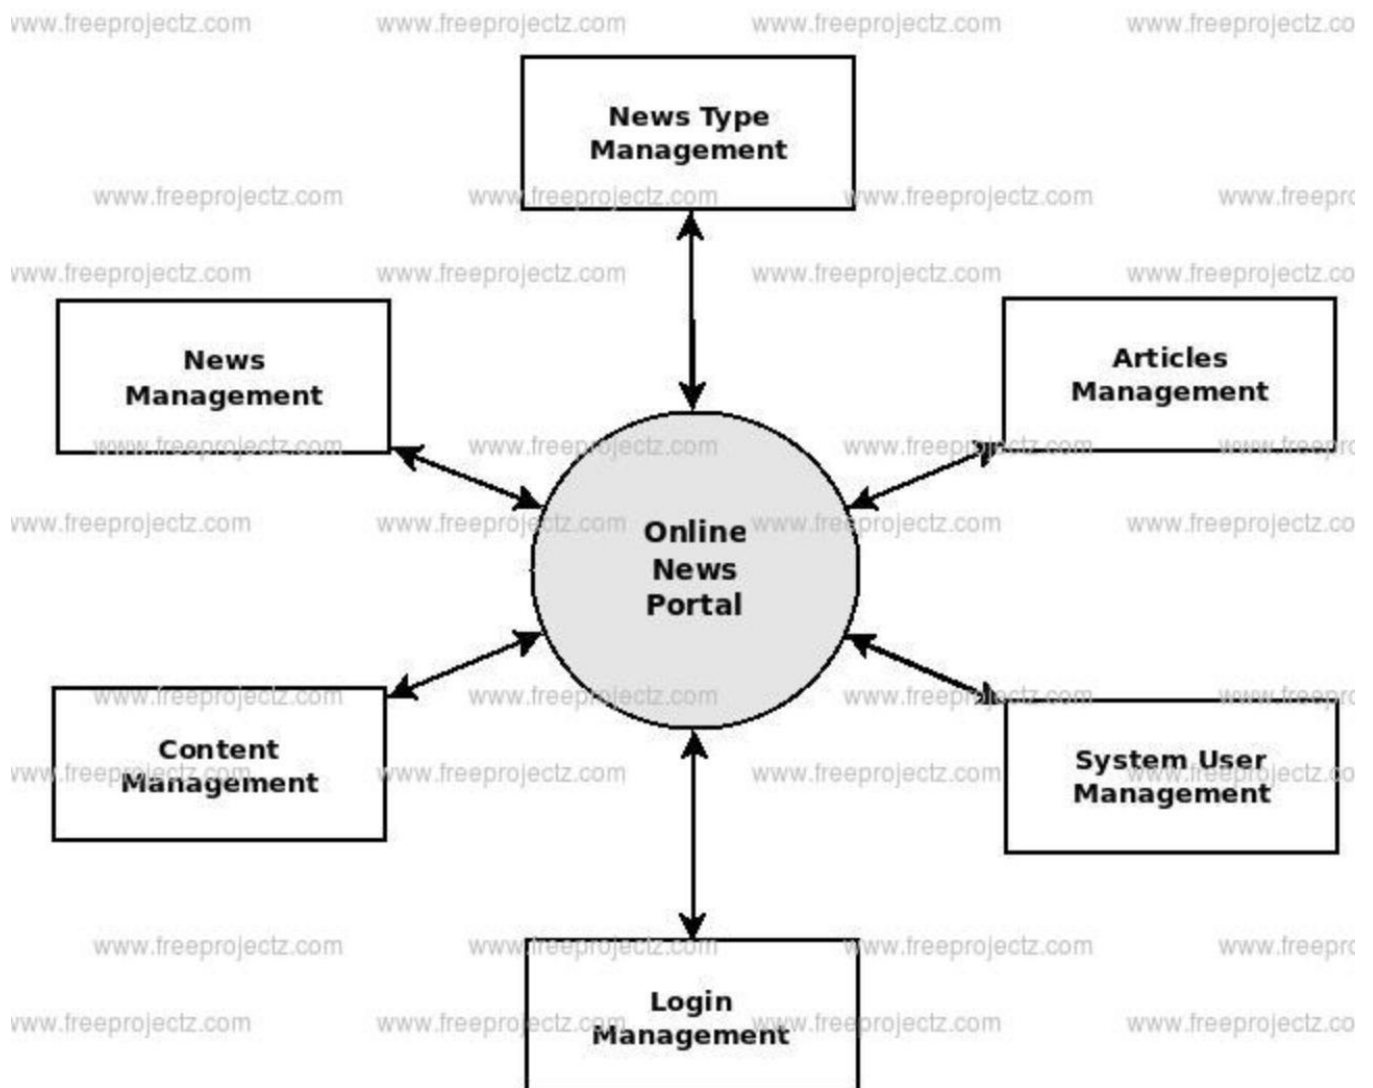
www.freeprojectz.com www.freeprojectz.com www.freeprojectz.com www.freeprojectz.co

News Type Management

www.freeprojectz.com www.freeprojectz.com www.freeprojectz.com www.freepro

www.freeprojectz.com www.freeprojectz.com www.freeprojectz.com www.freeprojectz.co

News Management

Articles Management

www.freeprojectz.com www.freeprojectz.com www.freeprojectz.com www.freepro

www.freeprojectz.com www.freeprojectz.com www.freeprojectz.com www.freeprojectz.co

Online News Portal

www.freeprojectz.com www.freeprojectz.com www.freeprojectz.com www.freepro

Content Management

System User Management

www.freeprojectz.com www.freeprojectz.com www.freeprojectz.com www.freeprojectz.co

www.freeprojectz.com www.freeprojectz.com www.freeprojectz.com www.freepro

Login Management

www.freeprojectz.com www.freeprojectz.com www.freeprojectz.com www.freeprojectz.co